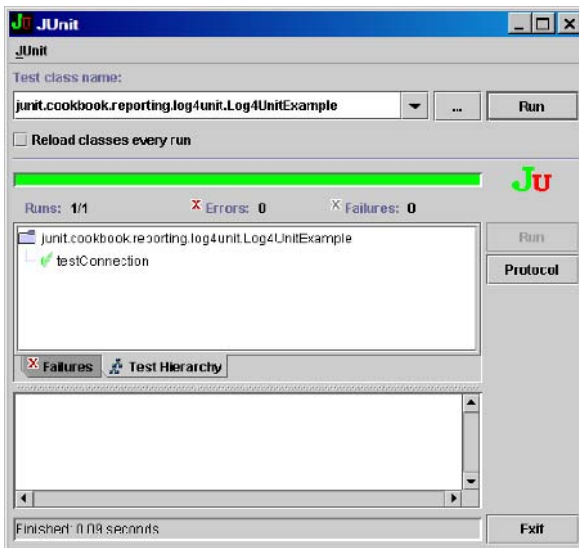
JU JUnit

JUnit

Test class name:

junit.cookbook.reporting.log4unit.Log4UnitExample

...

Run

Reload classes every run

JU

Runs: 1/1

Errors: 0

Failures: 0

junit.cookbook.reporting.log4unit.Log4UnitExample

testConnection

Run

Protocol

Failures

Test Hierarchy

Finished: 0.09 seconds

Exit